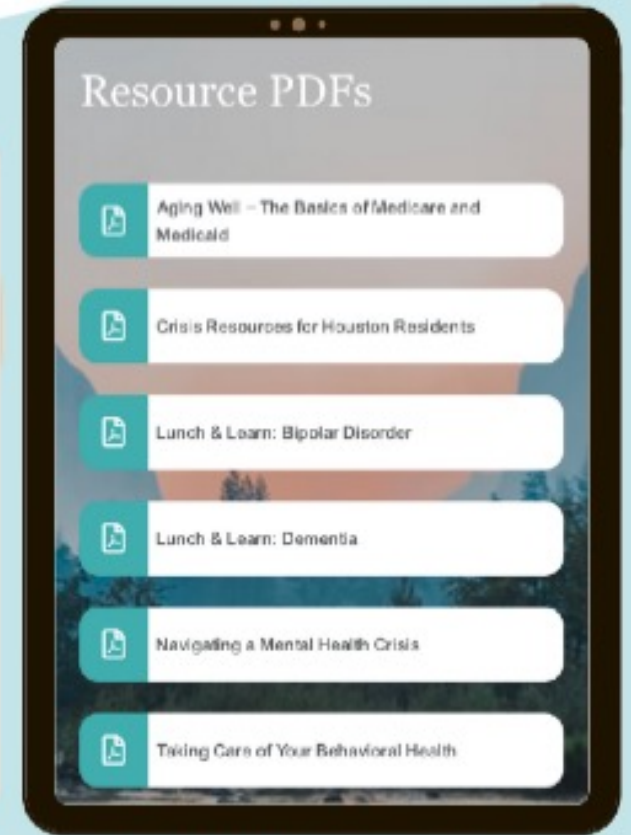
Resource PDFs

Aging Well – The Basics of Medicare and Medicaid

Crisis Resources for Houston Residents

Lunch & Learn: Bipolar Disorder

Lunch & Learn: Dementia

Navigating a Mental Health Crisis

Taking Care of Your Behavioral Health